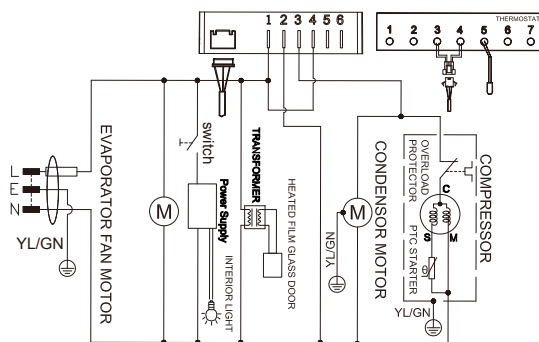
1 2 3 4 5 6

THERMOSTAT
1 2 3 4 5 6 7

L
E
N

YL/GN

EVAPORATOR FAN MOTOR

M

switch

Power Supply

INTERIOR LIGHT

TRANSFORMER

HEATED FILM GLASS DOOR

YL/GN

M

CONDENSOR MOTOR

OVERLOAD PROTECTOR

C

S

M

PTC STARTER

COMPRESSOR

YL/GN